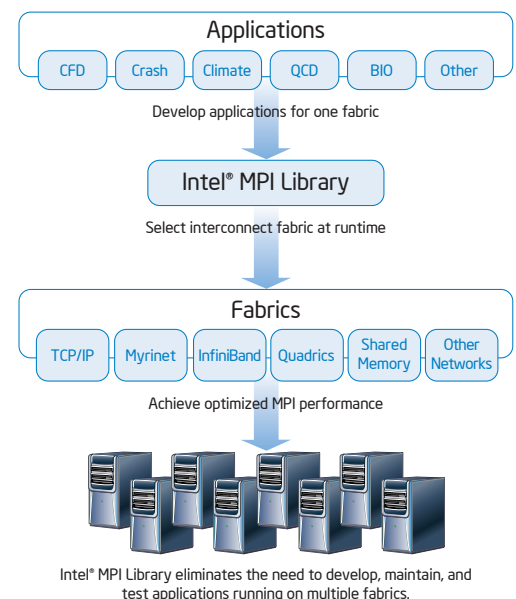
Applications

CFD

Crash

Climate

QCD

BIO

Other

Develop applications for one fabric

Intel® MPI Library

Select interconnect fabric at runtime

Fabrics

TCP/IP

Myrinet

InfiniBand

Quadrics

Shared Memory

Other Networks

Achieve optimized MPI performance

Intel® MPI Library eliminates the need to develop, maintain, and test applications running on multiple fabrics.